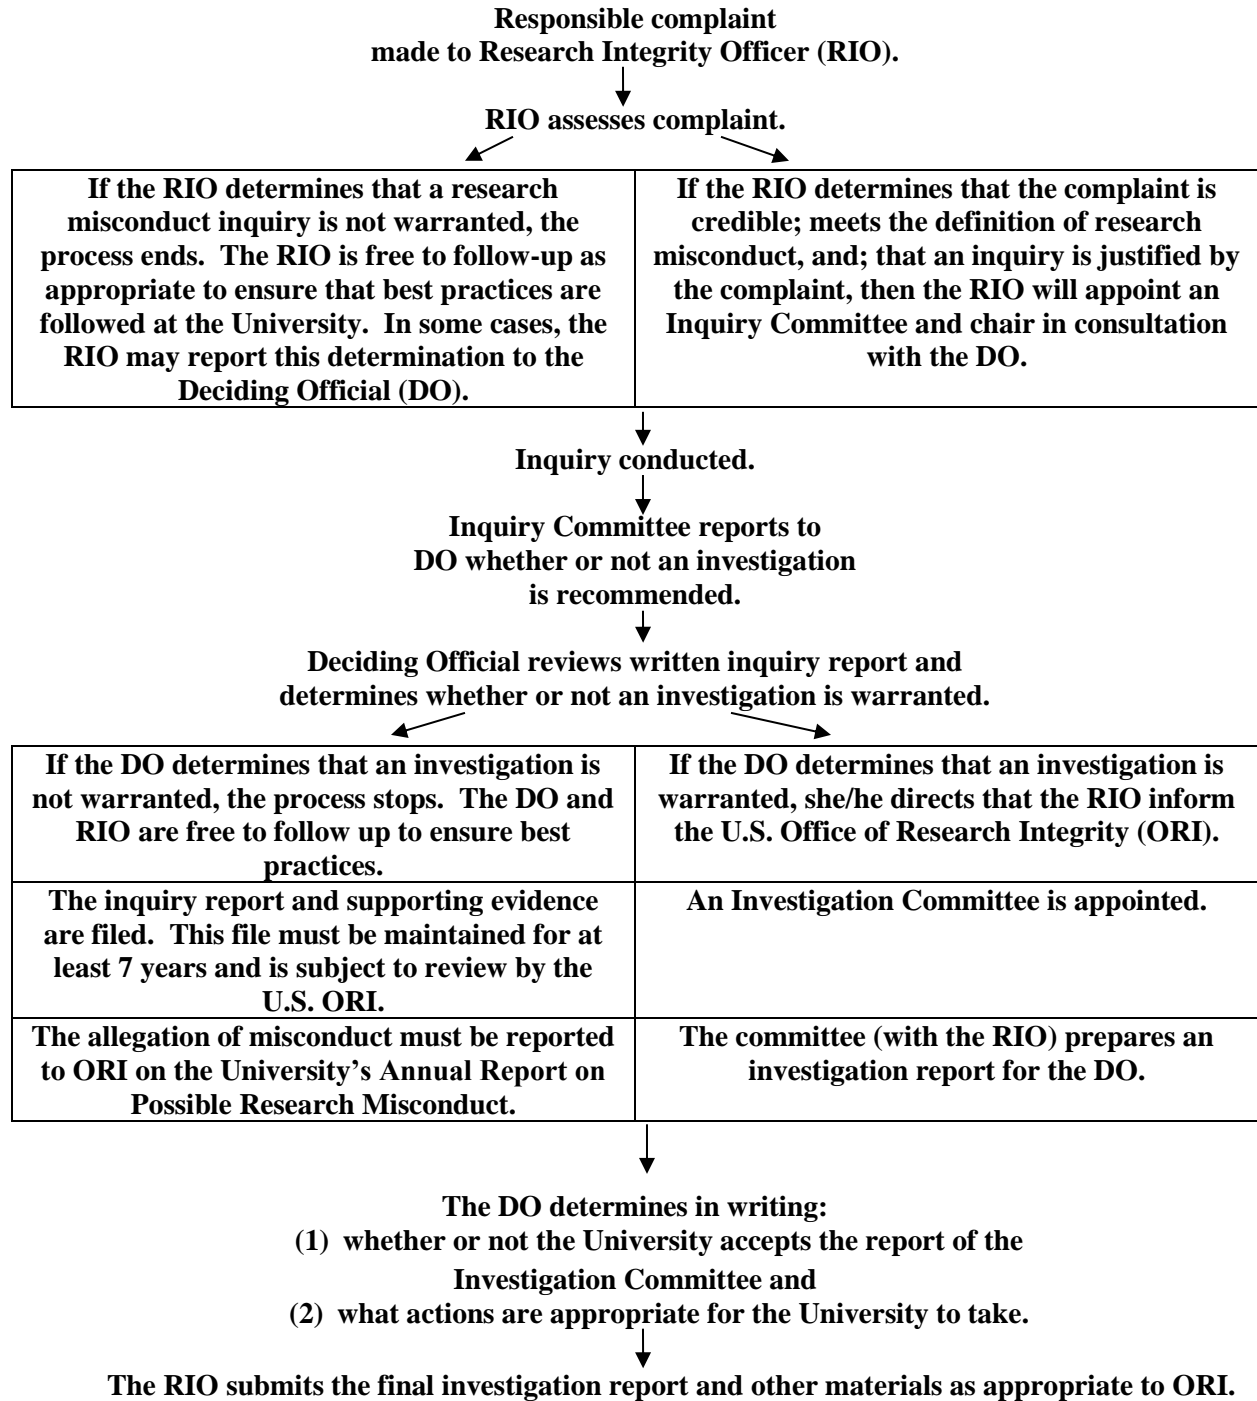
Responsible complaint made to Research Integrity Officer (RIO).

RIO assesses complaint.

| If the RIO determines that a research misconduct inquiry is not warranted, the process ends. The RIO is free to follow-up as appropriate to ensure that best practices are followed at the University. In some cases, the RIO may report this determination to the Deciding Official (DO). | If the RIO determines that the complaint is credible; meets the definition of research misconduct, and; that an inquiry is justified by the complaint, then the RIO will appoint an Inquiry Committee and chair in consultation with the DO. |
|---|---|

Inquiry conducted.

Inquiry Committee reports to DO whether or not an investigation is recommended.

Deciding Official reviews written inquiry report and determines whether or not an investigation is warranted.

| If the DO determines that an investigation is not warranted, the process stops. The DO and RIO are free to follow up to ensure best practices. | If the DO determines that an investigation is warranted, she/he directs that the RIO inform the U.S. Office of Research Integrity (ORI). |
|---|---|
| The inquiry report and supporting evidence are filed. This file must be maintained for at least 7 years and is subject to review by the U.S. ORI. | An Investigation Committee is appointed. |
| The allegation of misconduct must be reported to ORI on the University's Annual Report on Possible Research Misconduct. | The committee (with the RIO) prepares an investigation report for the DO. |

The DO determines in writing:
(1) whether or not the University accepts the report of the Investigation Committee and
(2) what actions are appropriate for the University to take.

The RIO submits the final investigation report and other materials as appropriate to ORI.